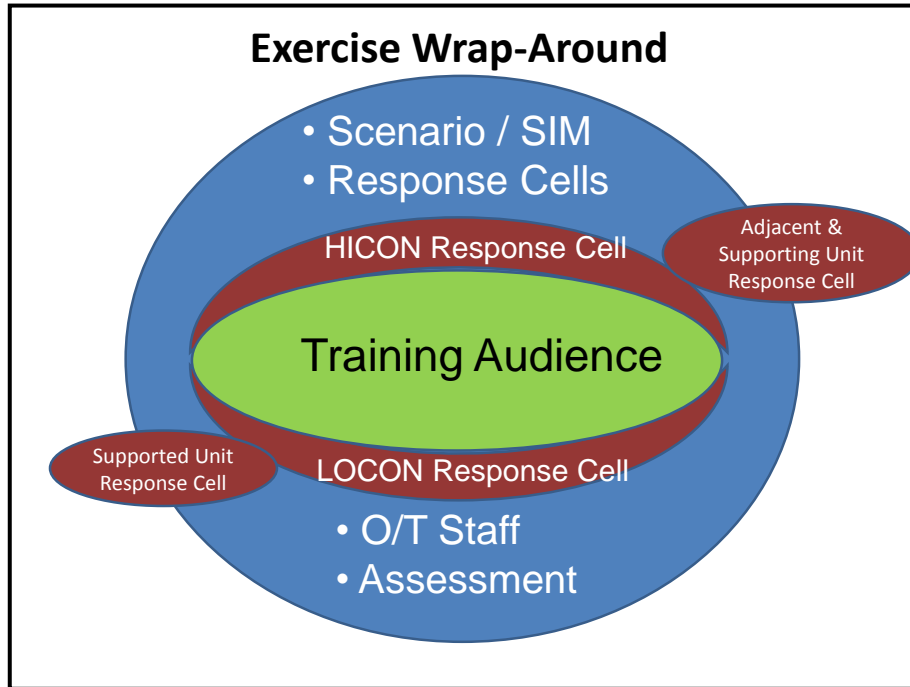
Exercise Wrap-Around

• Scenario / SIM
• Response Cells

HICON Response Cell

Adjacent & Supporting Unit Response Cell

Training Audience

Supported Unit Response Cell

LOCON Response Cell

• O/T Staff
• Assessment